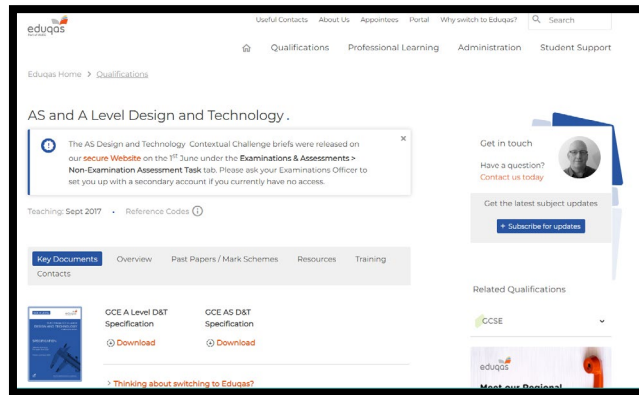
eduqas

Useful Contacts About Us Appointees Portal Why switch to Eduqas? Search

Qualifications Professional Learning Administration Student Support

Eduqas Home > Qualifications

AS and A Level Design and Technology .

The AS Design and Technology Contextual Challenge briefs were released on our secure Website on the 1st June under the Examinations & Assessments > Non-Examination Assessment Task tab. Please ask your Examinations Officer to set you up with a secondary account if you currently have no access.

Teaching: Sept 2017 • Reference Codes

Key Documents Overview Past Papers / Mark Schemes Resources Training Contacts

GCE A Level D&T Specification
Download

GCE AS D&T Specification
Download

> Thinking about switching to Eduqas?

Get in touch

Have a question?
Contact us today

Get the latest subject updates

+ Subscribe for updates

Related Qualifications

GCSE

eduqas

Meet our Regional